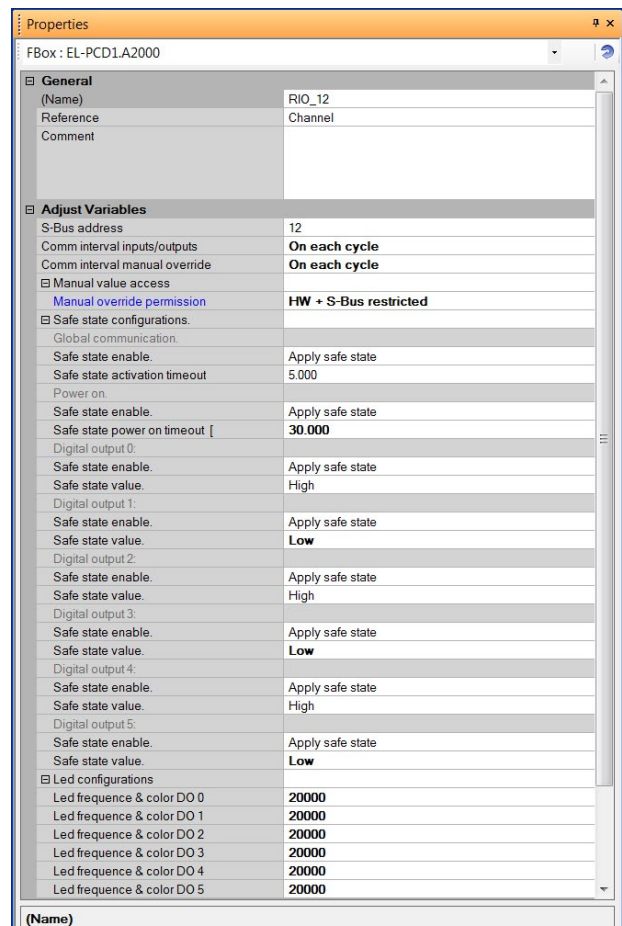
Properties

FBox : EL-PCD1.A2000

⊟ General

| | |
|---|---|
| (Name) | RIO_12 |
| Reference | Channel |
| Comment | |

⊟ Adjust Variables

| | |
|---|---|
| S-Bus address | 12 |
| Comm interval inputs/outputs | **On each cycle** |
| Comm interval manual override | **On each cycle** |
| ⊟ Manual value access | |
| Manual override permission | **HW + S-Bus restricted** |
| ⊟ Safe state configurations. | |
| Global communication. | |
| Safe state enable. | Apply safe state |
| Safe state activation timeout | 5.000 |
| Power on. | |
| Safe state enable. | Apply safe state |
| Safe state power on timeout [ | **30.000** |
| Digital output 0: | |
| Safe state enable. | Apply safe state |
| Safe state value. | High |
| Digital output 1: | |
| Safe state enable. | Apply safe state |
| Safe state value. | **Low** |
| Digital output 2: | |
| Safe state enable. | Apply safe state |
| Safe state value. | High |
| Digital output 3: | |
| Safe state enable. | Apply safe state |
| Safe state value. | **Low** |
| Digital output 4: | |
| Safe state enable. | Apply safe state |
| Safe state value. | High |
| Digital output 5: | |
| Safe state enable. | Apply safe state |
| Safe state value. | **Low** |
| ⊟ Led configurations | |
| Led frequence & color DO 0 | **20000** |
| Led frequence & color DO 1 | **20000** |
| Led frequence & color DO 2 | **20000** |
| Led frequence & color DO 3 | **20000** |
| Led frequence & color DO 4 | **20000** |
| Led frequence & color DO 5 | **20000** |

(Name)